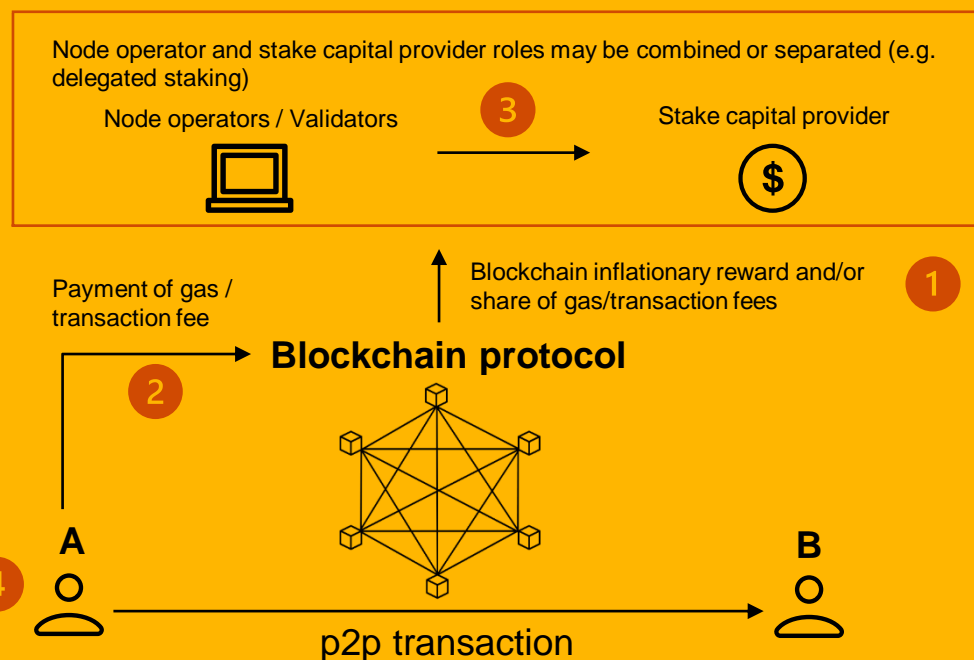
Node operator and stake capital provider roles may be combined or separated (e.g. delegated staking)

Node operators / Validators

3

Stake capital provider

$

Blockchain inflationary reward and/or share of gas/transaction fees

1

Payment of gas / transaction fee

2

Blockchain protocol

A

4

B

p2p transaction